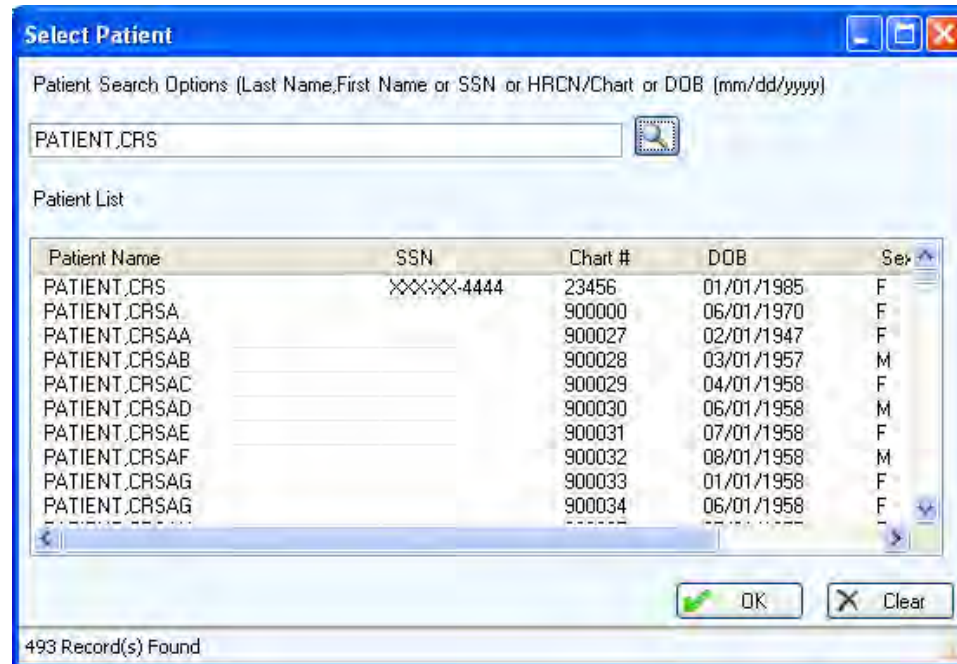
Select Patient

Patient Search Options (Last Name,First Name or SSN or HRCN/Chart or DOB (mm/dd/yyyy)

PATIENT,CRS

Patient List

| Patient Name | SSN | Chart # | DOB | Sex |
|---|---|---|---|---|
| PATIENT,CRS | XXX-XX-4444 | 23456 | 01/01/1985 | F |
| PATIENT,CRSA | | 900000 | 06/01/1970 | F |
| PATIENT,CRSAA | | 900027 | 02/01/1947 | F |
| PATIENT,CRSAB | | 900028 | 03/01/1957 | M |
| PATIENT,CRSAC | | 900029 | 04/01/1958 | F |
| PATIENT,CRSAD | | 900030 | 06/01/1958 | M |
| PATIENT,CRSAE | | 900031 | 07/01/1958 | F |
| PATIENT,CRSAF | | 900032 | 08/01/1958 | M |
| PATIENT,CRSAG | | 900033 | 01/01/1958 | F |
| PATIENT,CRSAG | | 900034 | 06/01/1958 | F |
| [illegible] | | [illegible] | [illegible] | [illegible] |

OK
Clear

493 Record(s) Found